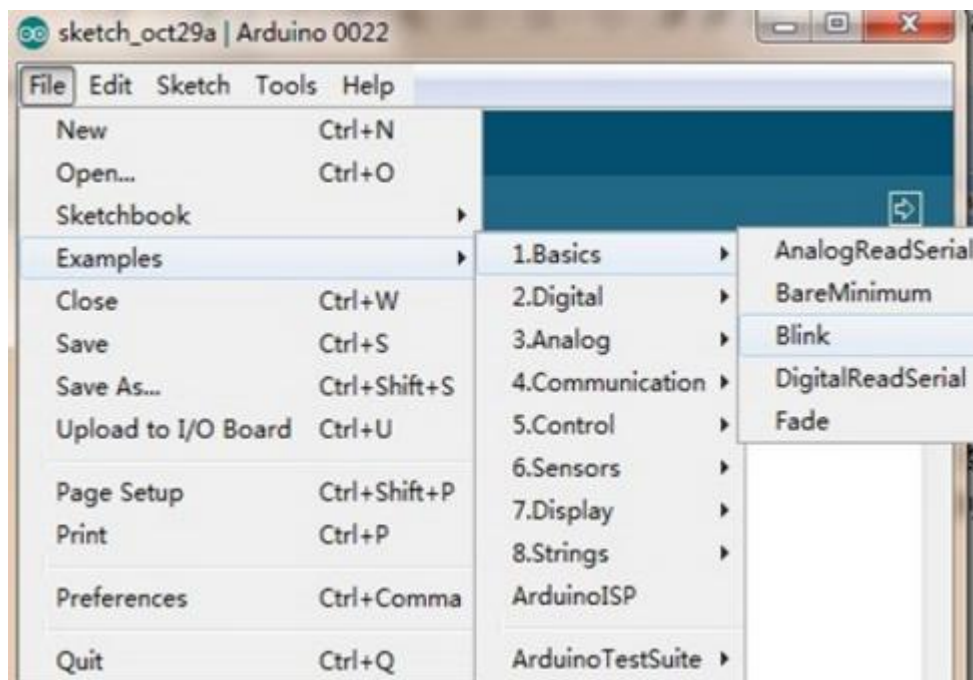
sketch_oct29a | Arduino 0022

File Edit Sketch Tools Help

| | |
|---|---|
| New | Ctrl+N |
| Open... | Ctrl+O |
| Sketchbook | |
| Examples | |
| Close | Ctrl+W |
| Save | Ctrl+S |
| Save As... | Ctrl+Shift+S |
| Upload to I/O Board | Ctrl+U |
| Page Setup | Ctrl+Shift+P |
| Print | Ctrl+P |
| Preferences | Ctrl+Comma |
| Quit | Ctrl+Q |

1.Basics
2.Digital
3.Analog
4.Communication
5.Control
6.Sensors
7.Display
8.Strings
ArduinoISP
ArduinoTestSuite

AnalogReadSerial
BareMinimum
Blink
DigitalReadSerial
Fade